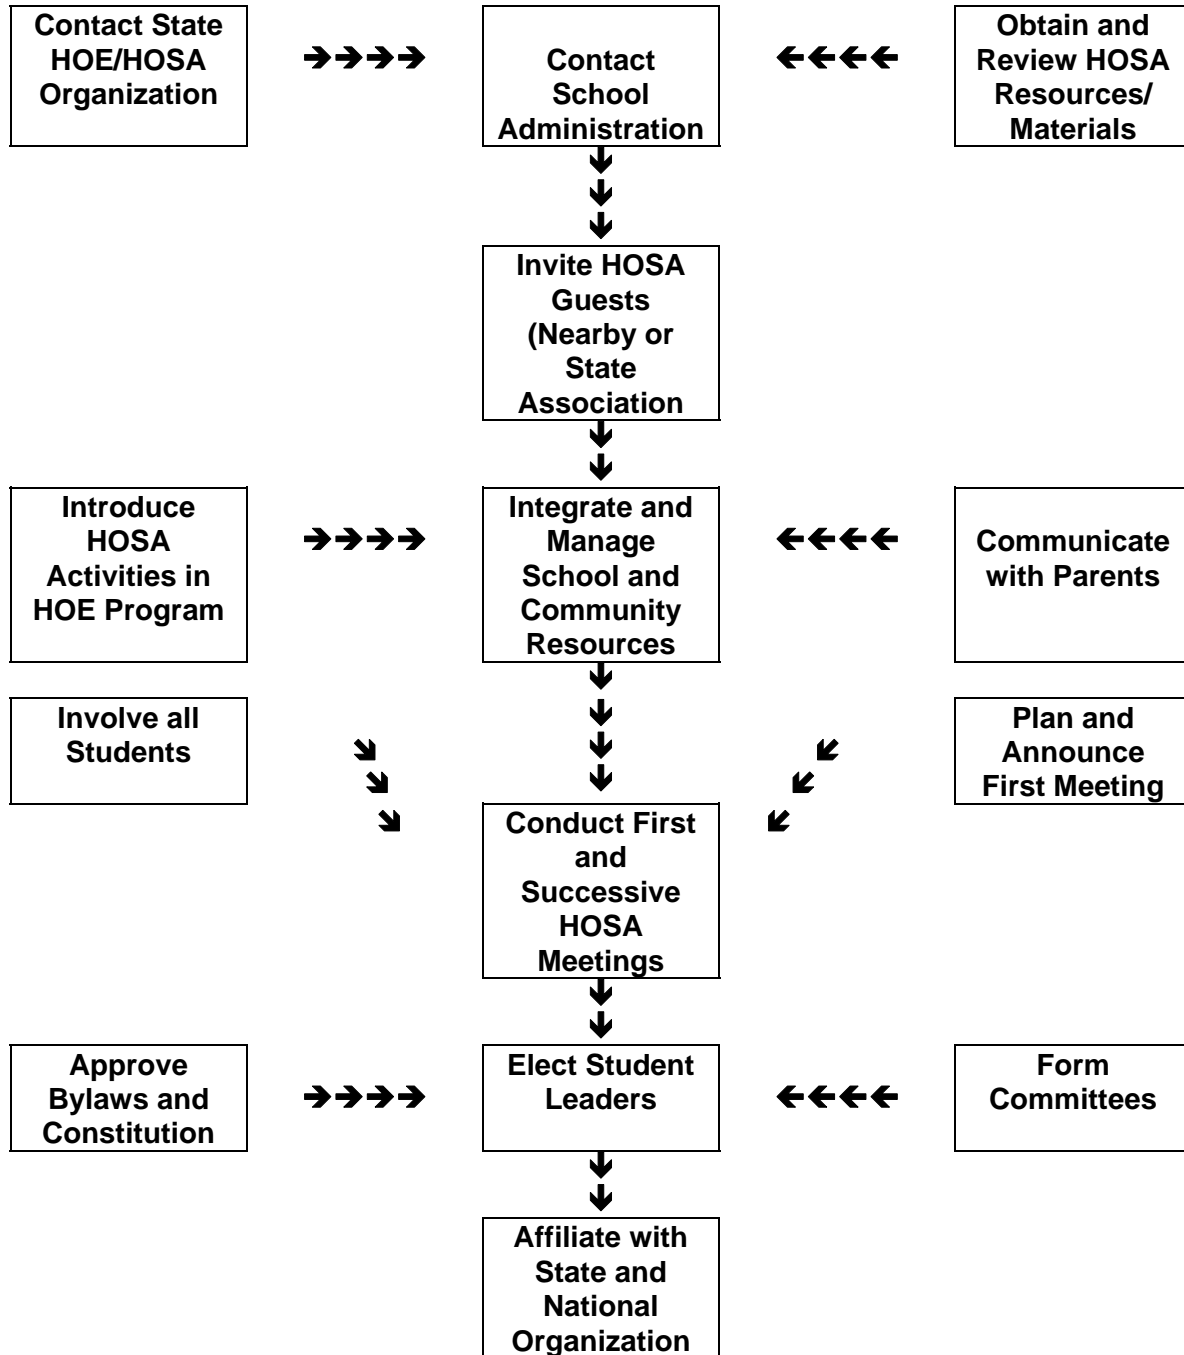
Contact State HOE/HOSA Organization

Contact School Administration

Obtain and Review HOSA Resources/ Materials

Invite HOSA Guests (Nearby or State Association

Introduce HOSA Activities in HOE Program

Integrate and Manage School and Community Resources

Communicate with Parents

Involve all Students

Plan and Announce First Meeting

Conduct First and Successive HOSA Meetings

Approve Bylaws and Constitution

Elect Student Leaders

Form Committees

Affiliate with State and National Organization